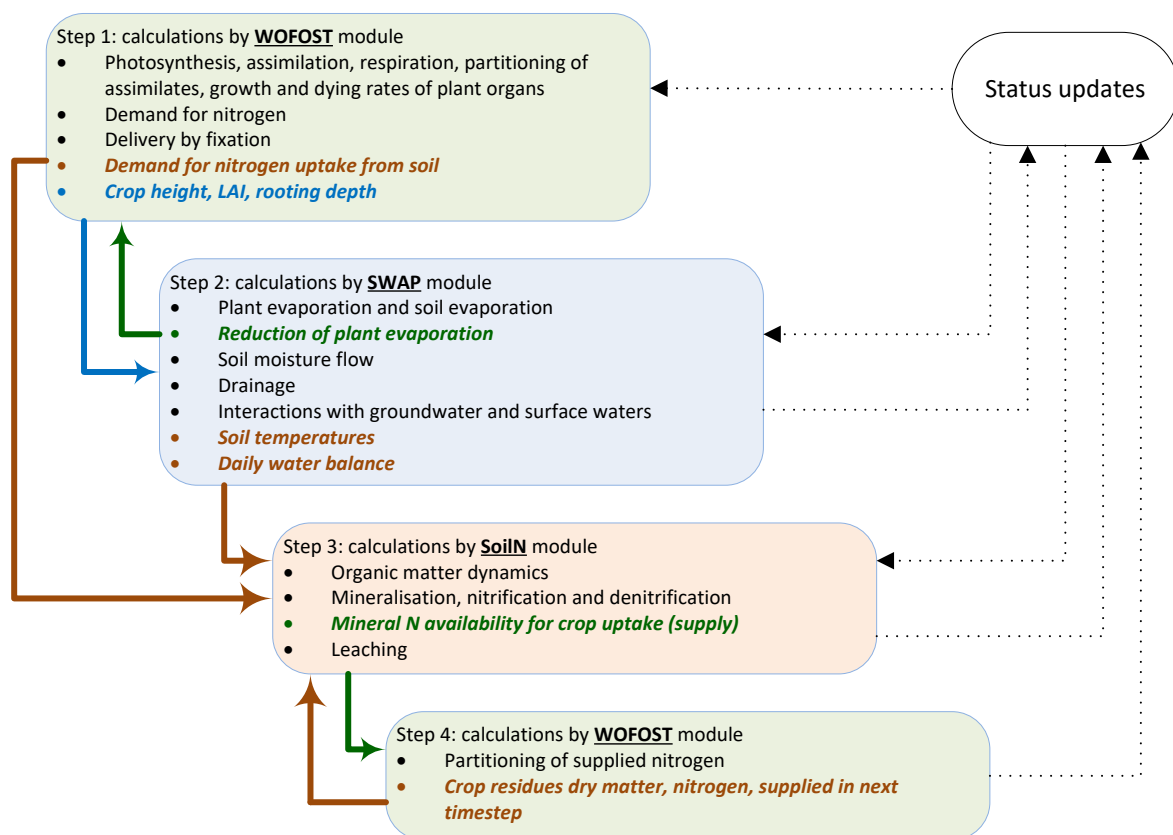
Step 1: calculations by **WOFOST** module
- Photosynthesis, assimilation, respiration, partitioning of assimilates, growth and dying rates of plant organs
- Demand for nitrogen
- Delivery by fixation
- *Demand for nitrogen uptake from soil*
- *Crop height, LAI, rooting depth*

Status updates

Step 2: calculations by **SWAP** module
- Plant evaporation and soil evaporation
- *Reduction of plant evaporation*
- Soil moisture flow
- Drainage
- Interactions with groundwater and surface waters
- *Soil temperatures*
- *Daily water balance*

Step 3: calculations by **SoilN** module
- Organic matter dynamics
- Mineralisation, nitrification and denitrification
- *Mineral N availability for crop uptake (supply)*
- Leaching

Step 4: calculations by **WOFOST** module
- Partitioning of supplied nitrogen
- *Crop residues dry matter, nitrogen, supplied in next timestep*